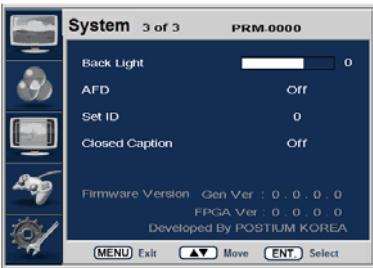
System 3 of 3 PRM.0000

Back Light 0

AFD Off

Set ID 0

Closed Caption Off

Firmware Version Gen Ver : 0 . 0 . 0 . 0

FPGA Ver : 0 . 0 . 0 . 0

Developed By POSTIUM KOREA

MENU Exit ▲▼ Move ENT. Select